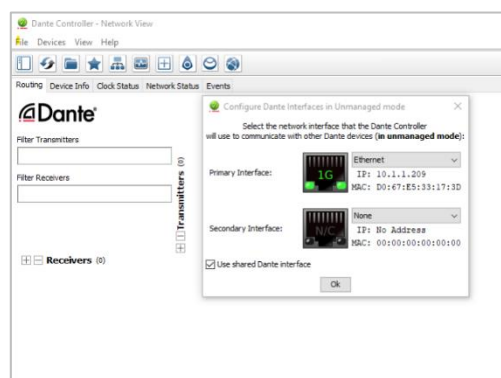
Dante Controller - Network View

File Devices View Help

Routing Device Info Clock Status Network Status Events

Dante

Filter Transmitters

Filter Receivers

Transmitters (0)

Receivers (0)

Configure Dante Interfaces in Unmanaged mode

Select the network interface that the Dante Controller will use to communicate with other Dante devices (in unmanaged mode):

Primary Interface:

1G

Ethernet

IP: 10.1.1.209

MAC: D0:67:E5:33:17:3D

Secondary Interface:

N/C

None

IP: No Address

MAC: 00:00:00:00:00:00

Use shared Dante interface

Ok